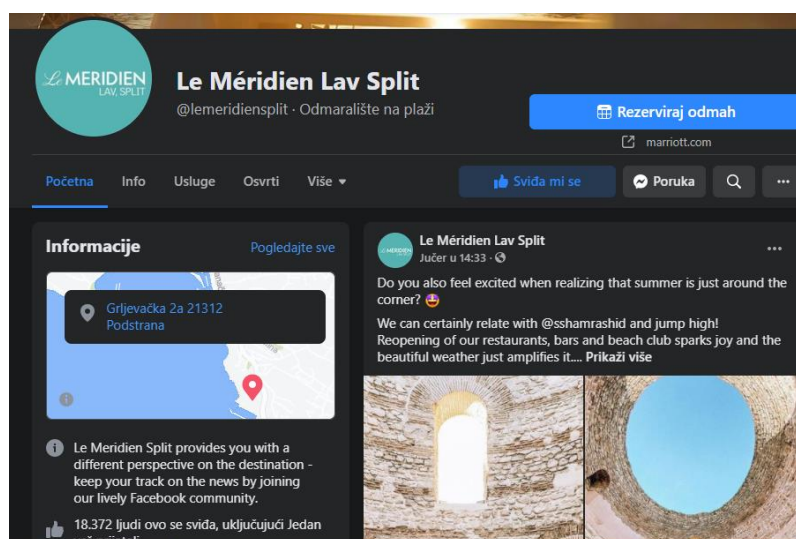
Le MERIDIEN
LAV, SPLIT

Le Méridien Lav Split
@lemeridiensplit · Odmaralište na plaži

Rezerviraj odmah
marriott.com

Početna Info Usluge Osvrti Više

Sviđa mi se Poruka

Informacije
Pogledajte sve

Grljevačka 2a 21312 Podstrana

Le Meridien Split provides you with a different perspective on the destination - keep your track on the news by joining our lively Facebook community.

18.372 ljudi ovo se sviđa, uključujući Jedan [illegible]

Le Méridien Lav Split
Jučer u 14:33 ·

Do you also feel excited when realizing that summer is just around the corner? 🤩

We can certainly relate with @sshamrashid and jump high! Reopening of our restaurants, bars and beach club sparks joy and the beautiful weather just amplifies it.... Prikaži više